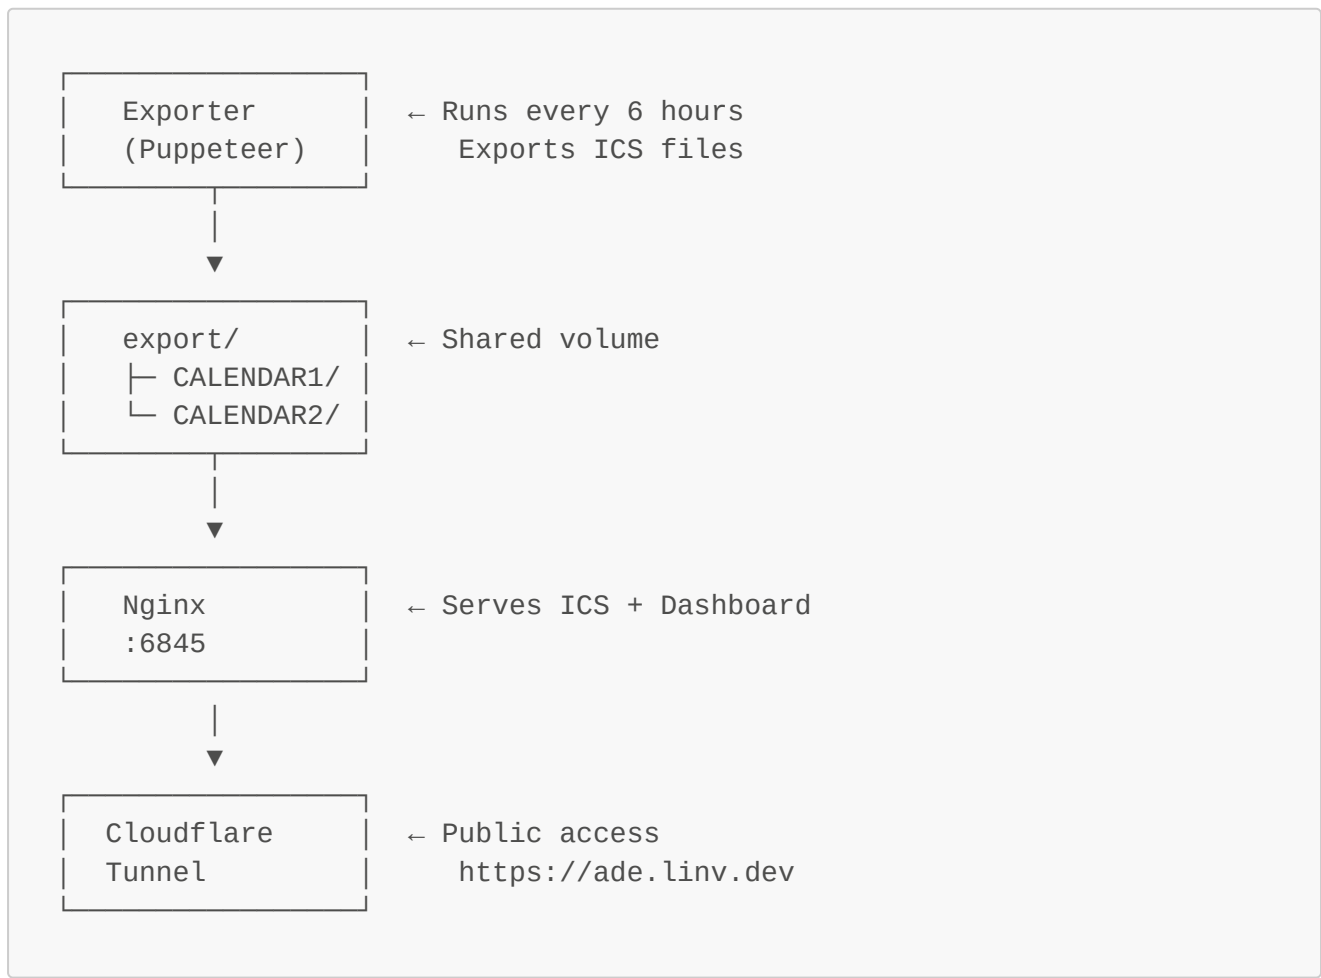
Exporter (Puppeteer) ← Runs every 6 hours
Exports ICS files

export/
├─ CALENDAR1/
└─ CALENDAR2/
← Shared volume

Nginx
:6845
← Serves ICS + Dashboard

Cloudflare
Tunnel
← Public access
https://ade.linv.dev